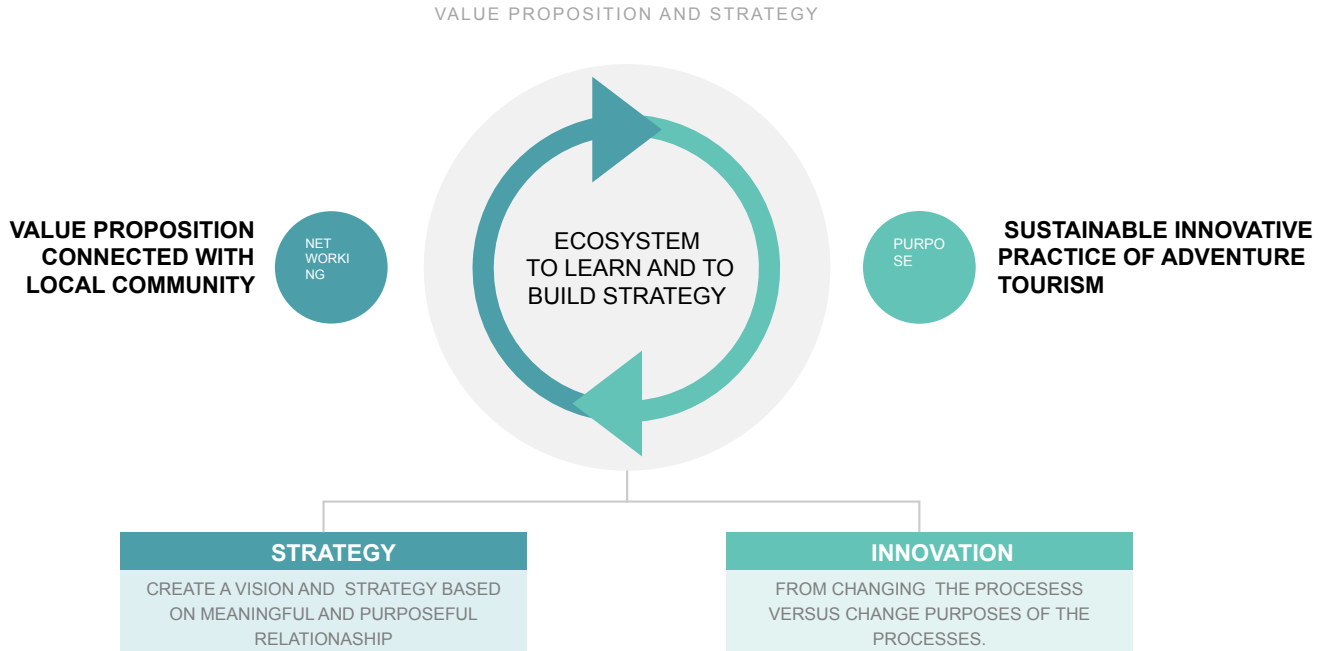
VALUE PROPOSITION AND STRATEGY

VALUE PROPOSITION CONNECTED WITH LOCAL COMMUNITY

NET WORKI NG

ECOSYSTEM TO LEARN AND TO BUILD STRATEGY

PURPO SE

SUSTAINABLE INNOVATIVE PRACTICE OF ADVENTURE TOURISM

STRATEGY

CREATE A VISION AND STRATEGY BASED ON MEANINGFUL AND PURPOSEFUL RELATIONASHIP

INNOVATION

FROM CHANGING THE PROCESESS VERSUS CHANGE PURPOSES OF THE PROCESSES.